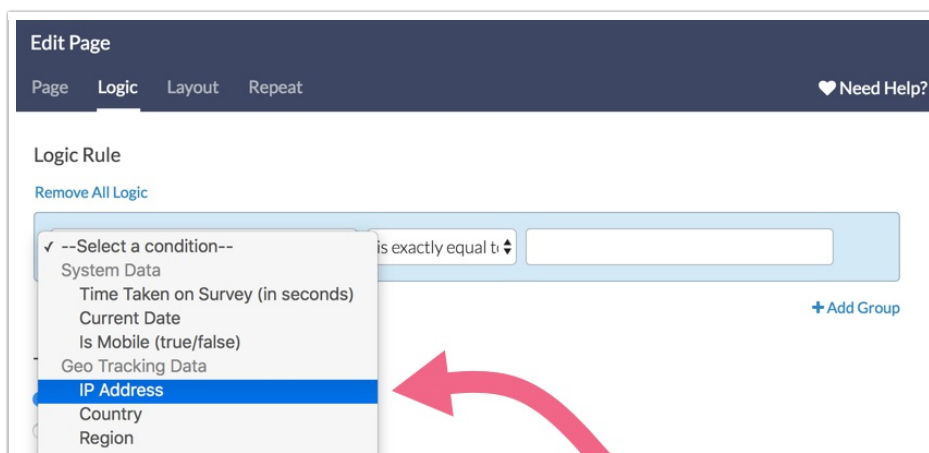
Edit Page

Page Logic Layout Repeat

Need Help?

Logic Rule

Remove All Logic

✓ --Select a condition--
System Data
Time Taken on Survey (in seconds)
Current Date
Is Mobile (true/false)
Geo Tracking Data
IP Address
Country
Region

is exactly equal t

+ Add Group